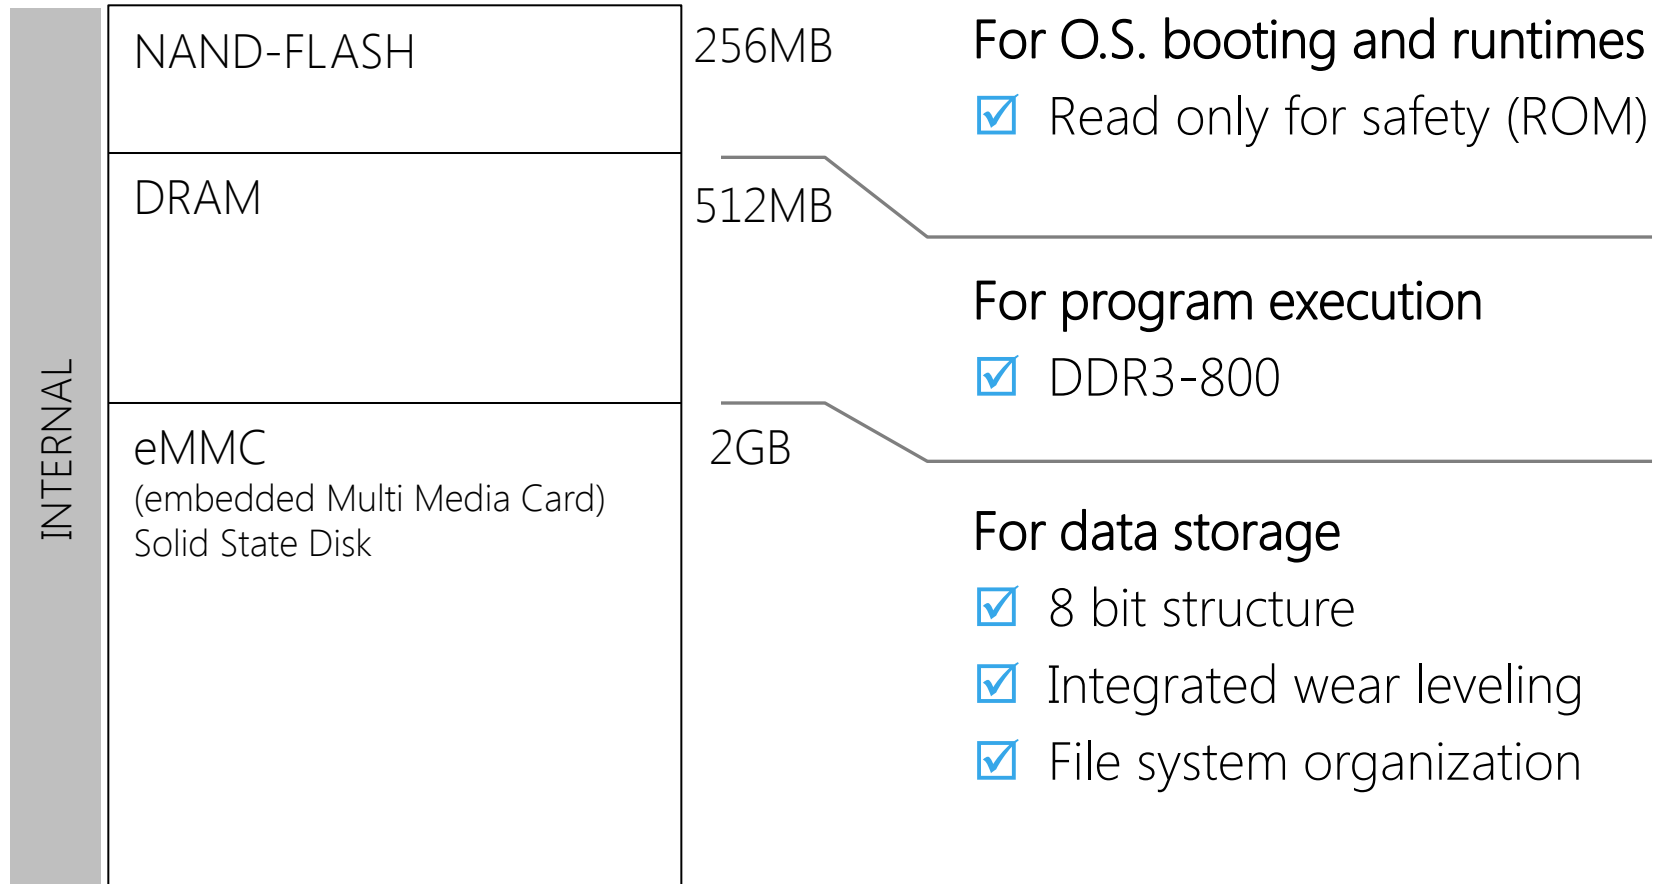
INTERNAL

NAND-FLASH

256MB

For O.S. booting and runtimes

☑ Read only for safety (ROM)

DRAM

512MB

For program execution

☑ DDR3-800

eMMC
(embedded Multi Media Card)
Solid State Disk

2GB

For data storage

☑ 8 bit structure

☑ Integrated wear leveling

☑ File system organization